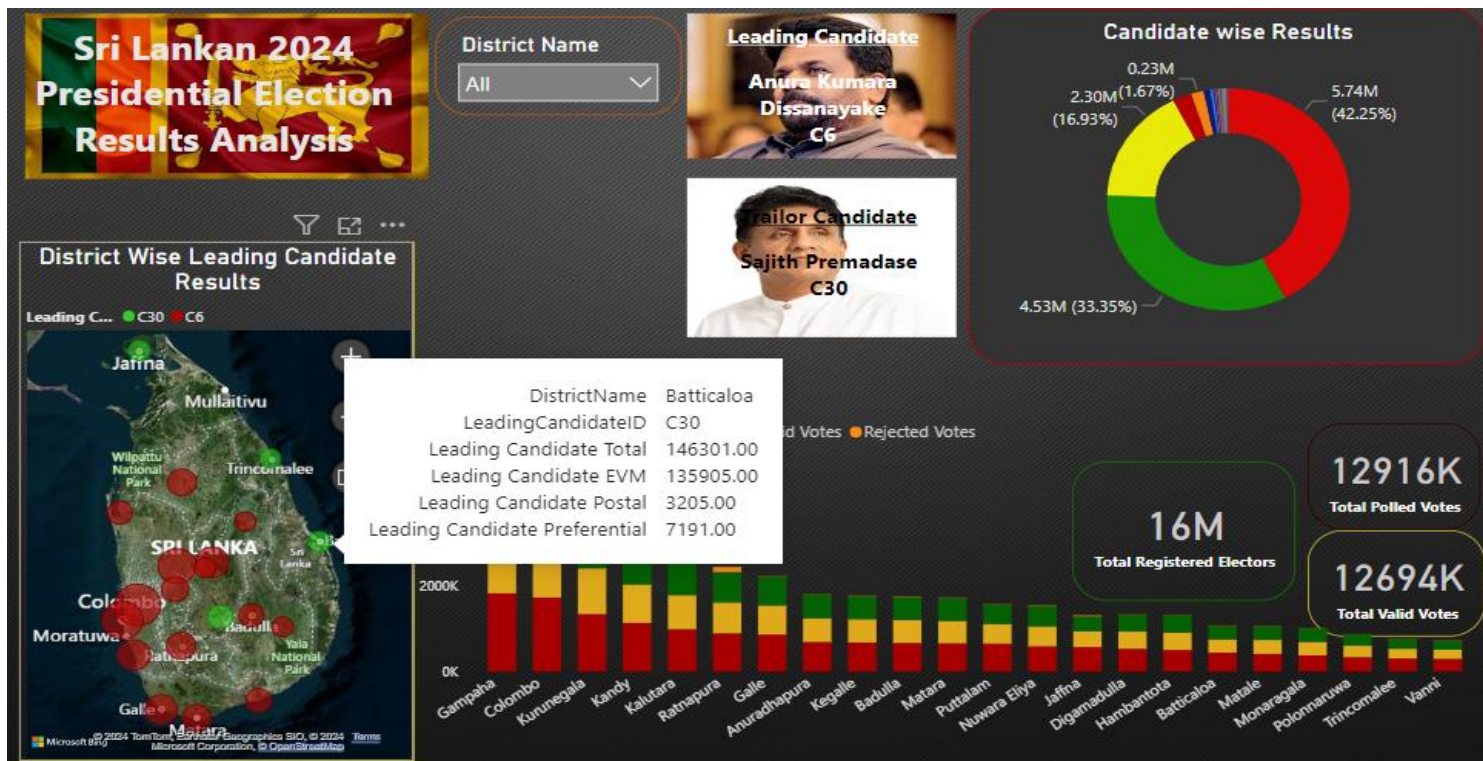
Sri Lankan 2024 Presidential Election Results Analysis

District Name
All

Leading Candidate
Anura Kumara Dissanayake
C6

Trailor Candidate
Sajith Premadase
C30

Candidate wise Results
0.23M (1.67%)
2.30M (16.93%)
5.74M (42.25%)
4.53M (33.35%)

District Wise Leading Candidate Results
Leading C... C30 C6

Jaffna
Mullaitivu
Wilpattu National Park
Trincomalee
SRI LANKA
Sri Lanka
Colombo
Moratuwa
Ratnapura
Badulla
Yala National Park
Galle
Matara
© 2024 TomTom, Earthstar Geographics SIO, © 2024 Microsoft Corporation, © OpenStreetMap Terms
Microsoft Bing

| DistrictName | Batticaloa |
|---|---|
| LeadingCandidateID | C30 |
| Leading Candidate Total | 146301.00 |
| Leading Candidate EVM | 135905.00 |
| Leading Candidate Postal | 3205.00 |
| Leading Candidate Preferential | 7191.00 |

id Votes Rejected Votes

16M
Total Registered Electors

12916K
Total Polled Votes

12694K
Total Valid Votes

2000K
0K
Gampaha Colombo Kurunegala Kandy Kalutara Ratnapura Galle Anuradhapura Kegalle Badulla Matara Puttalam Nuwara Eliya Jaffna Digamadulla Hambantota Batticaloa Matale Monaragala Polonnaruwa Trincomalee Vanni